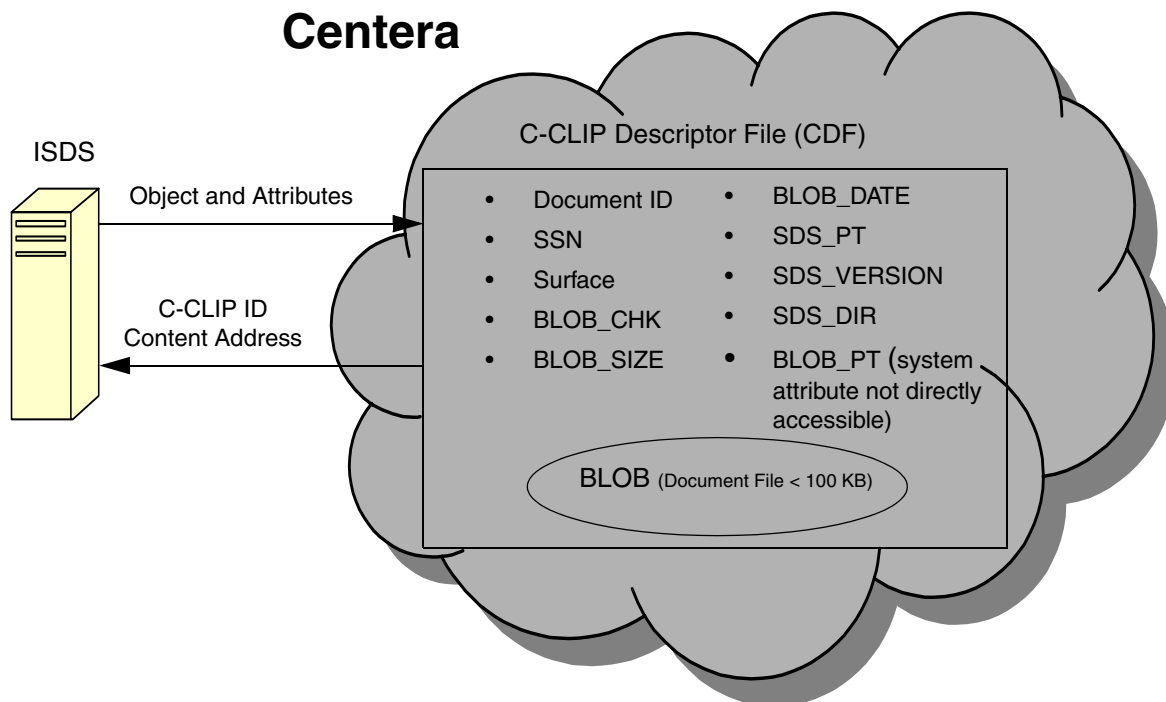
Centera

ISDS

Object and Attributes

C-CLIP ID
Content Address

C-CLIP Descriptor File (CDF)

- Document ID
- SSN
- Surface
- BLOB_CHK
- BLOB_SIZE

- BLOB_DATE
- SDS_PT
- SDS_VERSION
- SDS_DIR
- BLOB_PT (system attribute not directly accessible)

BLOB (Document File < 100 KB)